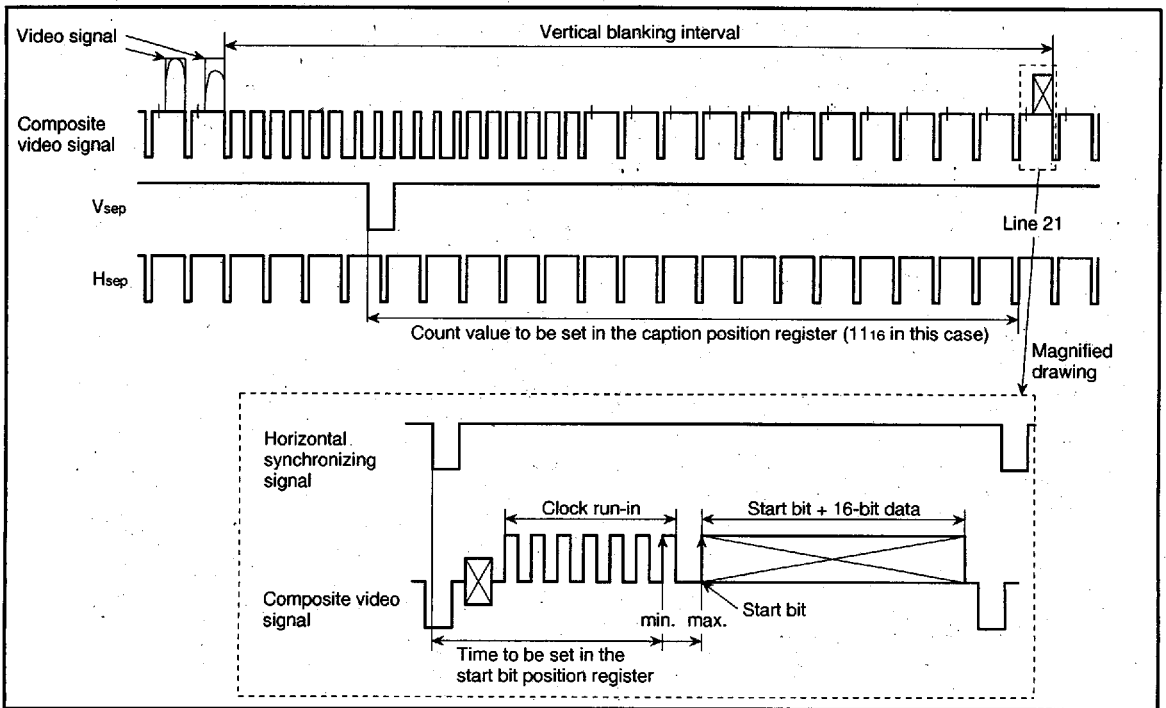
Video signal

Vertical blanking interval

Composite video signal

$V_{sep}$

Line 21

$H_{sep}$

Count value to be set in the caption position register ($11_{16}$ in this case)

Magnified drawing

Horizontal synchronizing signal

Clock run-in

Start bit + 16-bit data

Composite video signal

min.

max.

Start bit

Time to be set in the start bit position register